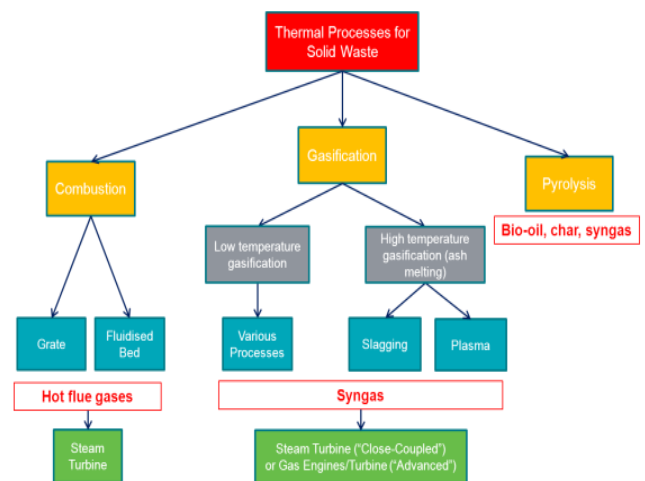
Thermal Processes for Solid Waste

Combustion

Gasification

Pyrolysis

Bio-oil, char, syngas

Low temperature gasification

High temperature gasification (ash melting)

Grate

Fluidised Bed

Various Processes

Slagging

Plasma

Hot flue gases

Syngas

Steam Turbine

Steam Turbine ("Close-Coupled") or Gas Engines/Turbine ("Advanced")